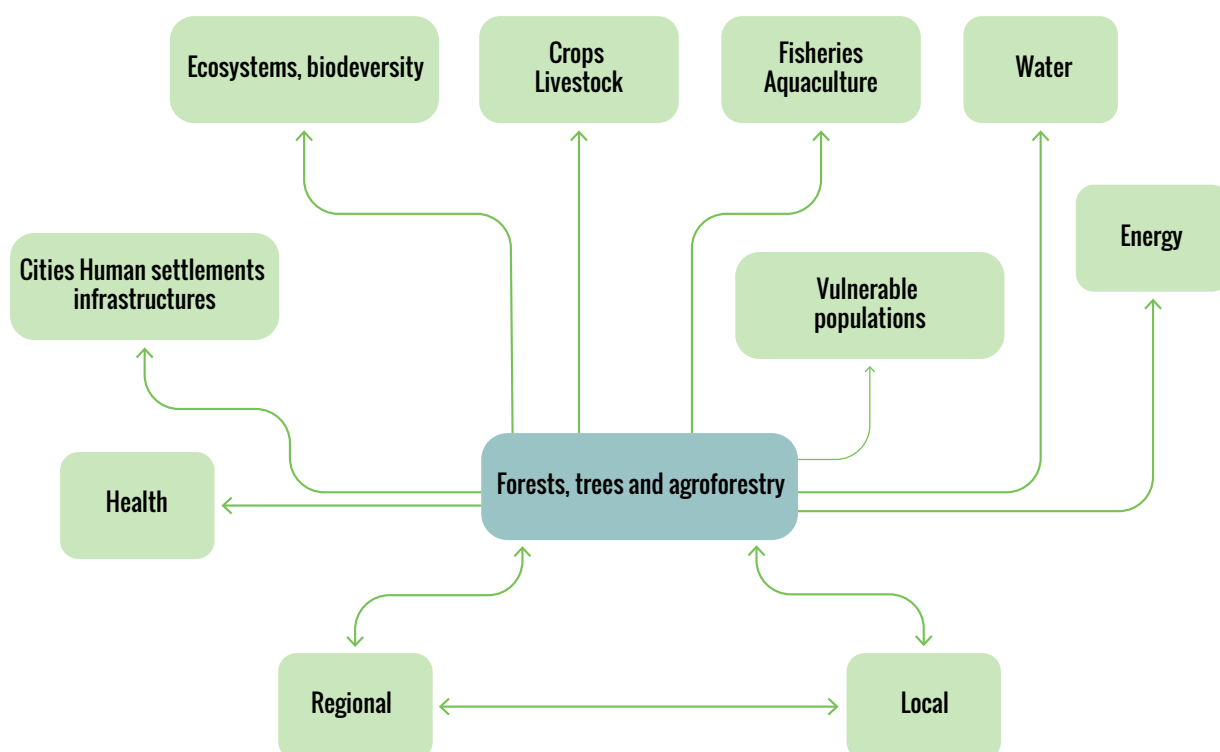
Ecosystems, biodeversity

Crops
Livestock

Fisheries
Aquaculture

Water

Energy

Cities Human settlements infrastructures

Vulnerable populations

Health

Forests, trees and agroforestry

Regional

Local